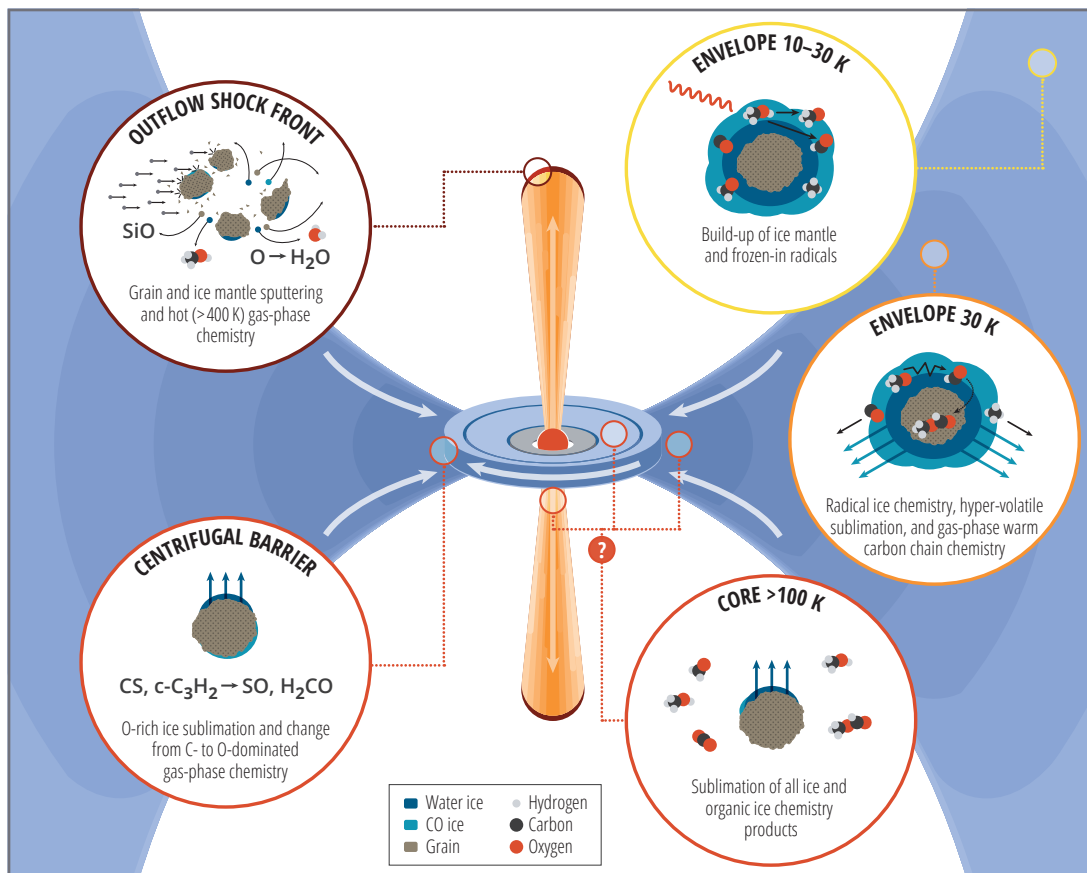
OUTFLOW SHOCK FRONT

SiO

O → $H_2O$

Grain and ice mantle sputtering and hot (> 400 K) gas-phase chemistry

ENVELOPE 10–30 K

Build-up of ice mantle and frozen-in radicals

ENVELOPE 30 K

Radical ice chemistry, hyper-volatile sublimation, and gas-phase warm carbon chain chemistry

?

CENTRIFUGAL BARRIER

CS, c-$C_3H_2$ → SO, $H_2CO$

O-rich ice sublimation and change from C- to O-dominated gas-phase chemistry

CORE >100 K

Sublimation of all ice and organic ice chemistry products

| | |
|---|---|
| Water ice | Hydrogen |
| CO ice | Carbon |
| Grain | Oxygen |